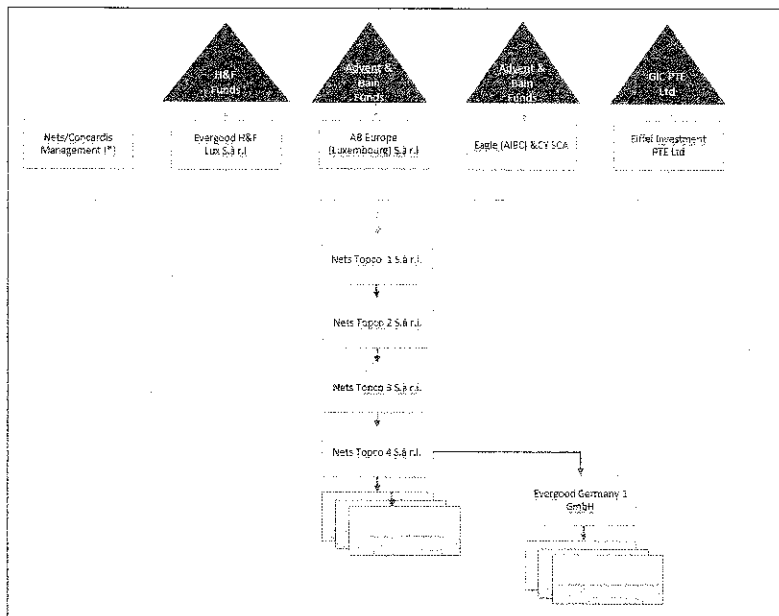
H&F Funds

Advent & Bain Funds

Advent & Bain Funds

GIC PTE Ltd

Nets/Concardis Management (*)

Evergood H&F Lux S.à r.l.

AB Europe (Luxembourg) S.à r.l.

Eagle (AIBC) &CY SCA

Eiffel Investment PTE Ltd

Nets Topco 1 S.à r.l.

Nets Topco 2 S.à r.l.

Nets Topco 3 S.à r.l.

Nets Topco 4 S.à r.l.

Evergood Germany 1 GmbH

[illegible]

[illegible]